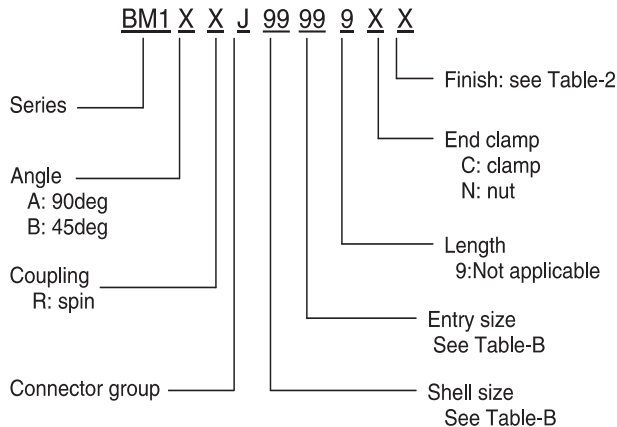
BM1 X X J 99 99 9 X X

Finish: see Table-2

Series

End clamp
C: clamp
N: nut

Angle
A: 90deg
B: 45deg

Length
9:Not applicable

Coupling
R: spin

Entry size
See Table-B

Connector group

Shell size
See Table-B